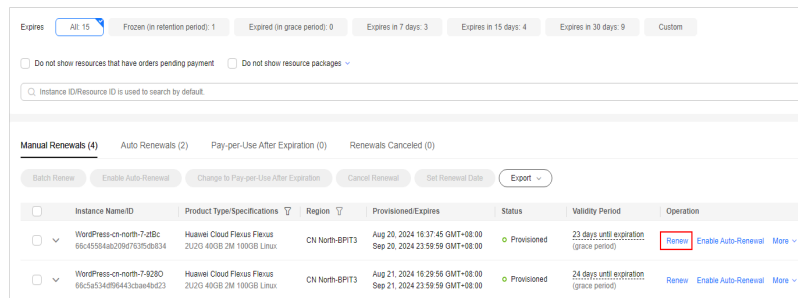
Expires All: 15 Frozen (in retention period): 1 Expired (in grace period): 0 Expires in 7 days: 3 Expires in 15 days: 4 Expires in 30 days: 9 Custom

Do not show resources that have orders pending payment Do not show resource packages

Instance ID/Resource ID is used to search by default.

Manual Renewals (4) Auto Renewals (2) Pay-per-Use After Expiration (0) Renewals Canceled (0)

Batch Renew Enable Auto-Renewal Change to Pay-per-Use After Expiration Cancel Renewal Set Renewal Date Export

| Instance Name/ID | Product Type/Specifications | Region | Provisioned/Expires | Status | Validity Period | Operation |
|---|---|---|---|---|---|---|
| WordPress-cn-north-7-ztBc 66c45584ab209d763f5db834 | Huawei Cloud Flexus Flexus 2U2G 40GB 2M 100GB Linux | CN North-BPIT3 | Aug 20, 2024 16:37:45 GMT+08:00 Sep 20, 2024 23:59:59 GMT+08:00 | Provisioned | 23 days until expiration (grace period) | Renew Enable Auto-Renewal More |
| WordPress-cn-north-7-928O 66c5a534df96443cbae4bd23 | Huawei Cloud Flexus Flexus 2U2G 40GB 2M 100GB Linux | CN North-BPIT3 | Aug 21, 2024 16:29:56 GMT+08:00 Sep 21, 2024 23:59:59 GMT+08:00 | Provisioned | 24 days until expiration (grace period) | Renew Enable Auto-Renewal More |